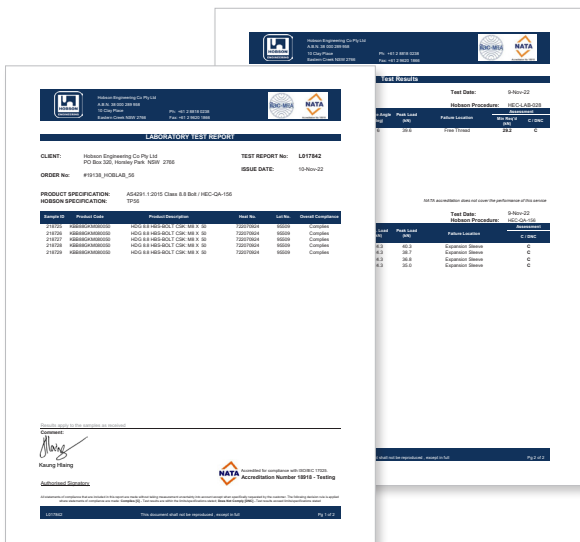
HOBSON ENGINEERING

Hobson Engineering Co Pty Ltd
A.B.N. 38 000 299 508
10 Clay Place
Eastern Creek NSW 2766

Ph: +61 2 9618 0200
Fax: +61 2 9620 1866

NATA

LABORATORY TEST REPORT

CLIENT: Hobson Engineering Co Pty Ltd
PO Box 320, Horsley Park NSW 2766

TEST REPORT No: L017842

ORDER No: #19138_HOBLAB_56

ISSUE DATE: 10-Nov-22

PRODUCT SPECIFICATION: AS4291.1:2015 Class 8.8 Bolt / HEC-QA-156
HOBSON SPECIFICATION: TP56

| Sample ID | Product Code | Product Description | Heat No. | Lot No. | Overall Compliance |
|---|---|---|---|---|---|
| 218725 | KBB88GKM08050 | HDG 8.8 HBS-BOLT CSK: M8 X 50 | 722070924 | 95S09 | Complies |
| 218726 | KBB88GKM08050 | HDG 8.8 HBS-BOLT CSK: M8 X 50 | 722070924 | 95S09 | Complies |
| 218727 | KBB88GKM08050 | HDG 8.8 HBS-BOLT CSK: M8 X 50 | 722070924 | 95S09 | Complies |
| 218728 | KBB88GKM08050 | HDG 8.8 HBS-BOLT CSK: M8 X 50 | 722070924 | 95S09 | Complies |
| 218729 | KBB88GKM08050 | HDG 8.8 HBS-BOLT CSK: M8 X 50 | 722070924 | 95S09 | Complies |

Results apply to the samples as received
Comment:

Kaung Hlaing

Authorised Signatory

Accredited for compliance with ISO/IEC 17025.
Accreditation Number 18916 - Testing

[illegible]

L017842 This document shall not be reproduced , except in full Pg 1 of 2

Hobson Engineering Co Pty Ltd
A.B.N. 38 000 299 508
10 Clay Place
Eastern Creek NSW 2766

Ph: +61 2 9618 0200
Fax: +61 2 9620 1866

NATA

Test Results

Test Date: 9-Nov-22
Hobson Procedure: HEC-LAB-028

| Angle | Peak Load (kN) | Failure Location | Min Req'd (kN) | C / DNC |
|---|---|---|---|---|
| 6 | 29.6 | Free Thread | 29.2 | C |

NATA accreditation does not cover the performance of this service

Test Date: 9-Nov-22
HEC-QA-156

| Load | Peak Load (kN) | Failure Location | C / DNC |
|---|---|---|---|
| .3 | 40.2 | Expansion Sleeve | C |
| .3 | 38.7 | Expansion Sleeve | C |
| .3 | 36.8 | Expansion Sleeve | C |
| .3 | 35.0 | Expansion Sleeve | C |

shall not be reproduced , except in full Pg 2 of 2